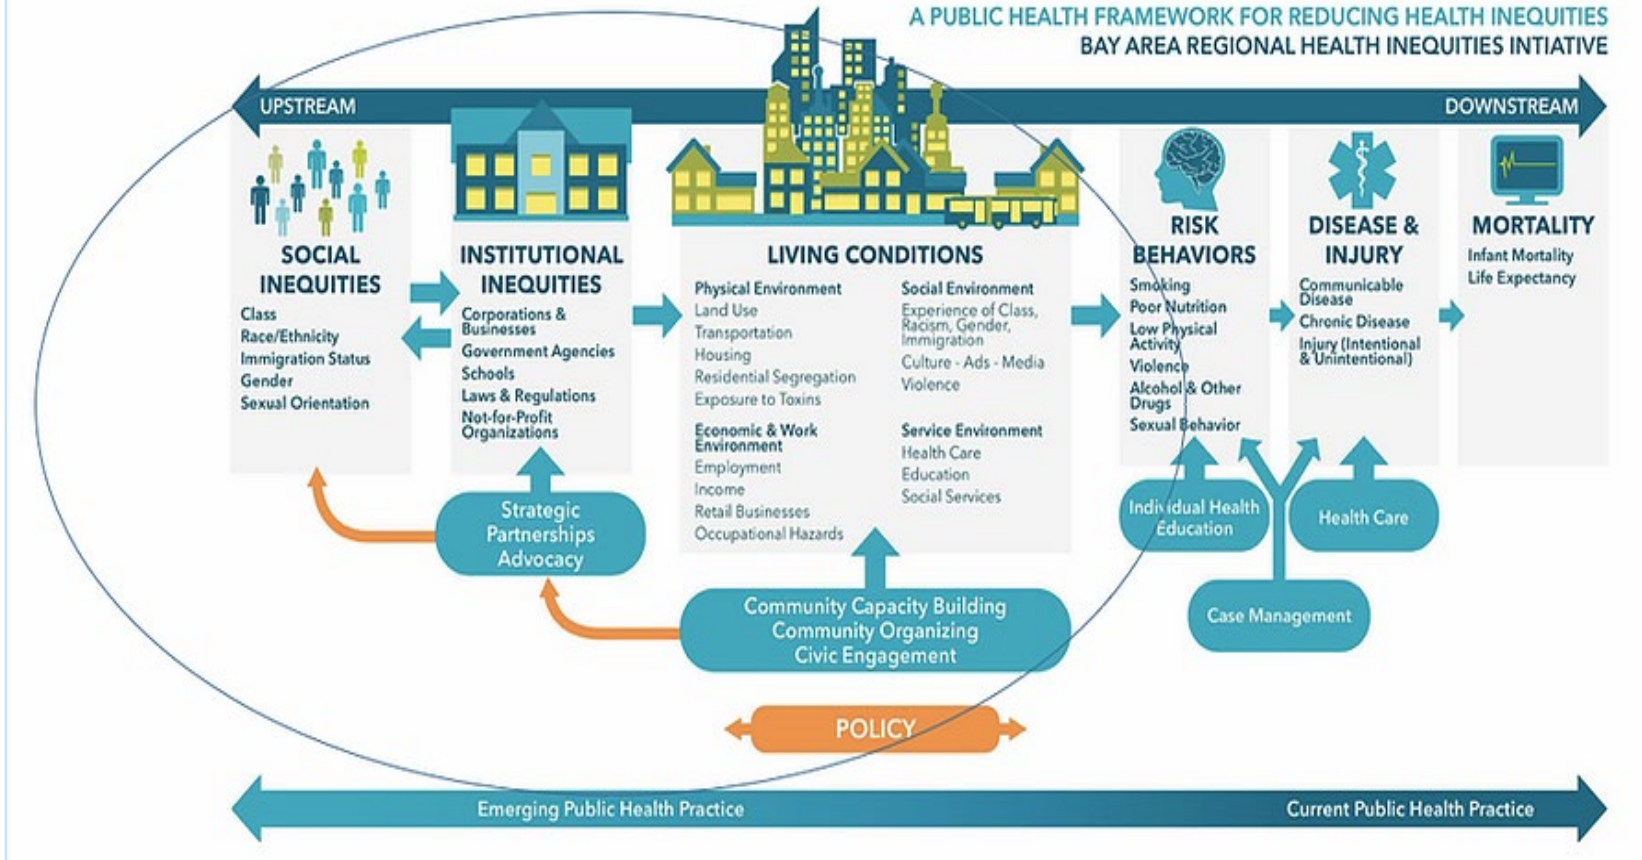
A PUBLIC HEALTH FRAMEWORK FOR REDUCING HEALTH INEQUITIES
BAY AREA REGIONAL HEALTH INEQUITIES INTIATIVE

UPSTREAM

DOWNSTREAM

SOCIAL INEQUITIES
Class
Race/Ethnicity
Immigration Status
Gender
Sexual Orientation

INSTITUTIONAL INEQUITIES
Corporations & Businesses
Government Agencies
Schools
Laws & Regulations
Not-for-Profit Organizations

LIVING CONDITIONS
Physical Environment
Land Use
Transportation
Housing
Residential Segregation
Exposure to Toxins

Economic & Work Environment
Employment
Income
Retail Businesses
Occupational Hazards

Social Environment
Experience of Class, Racism, Gender, Immigration
Culture - Ads - Media
Violence

Service Environment
Health Care
Education
Social Services

RISK BEHAVIORS
Smoking
Poor Nutrition
Low Physical Activity
Violence
Alcohol & Other Drugs
Sexual Behavior

DISEASE & INJURY
Communicable Disease
Chronic Disease
Injury (Intentional & Unintentional)

MORTALITY
Infant Mortality
Life Expectancy

Strategic Partnerships Advocacy

Community Capacity Building
Community Organizing
Civic Engagement

Individual Health Education

Health Care

Case Management

POLICY

Emerging Public Health Practice

Current Public Health Practice